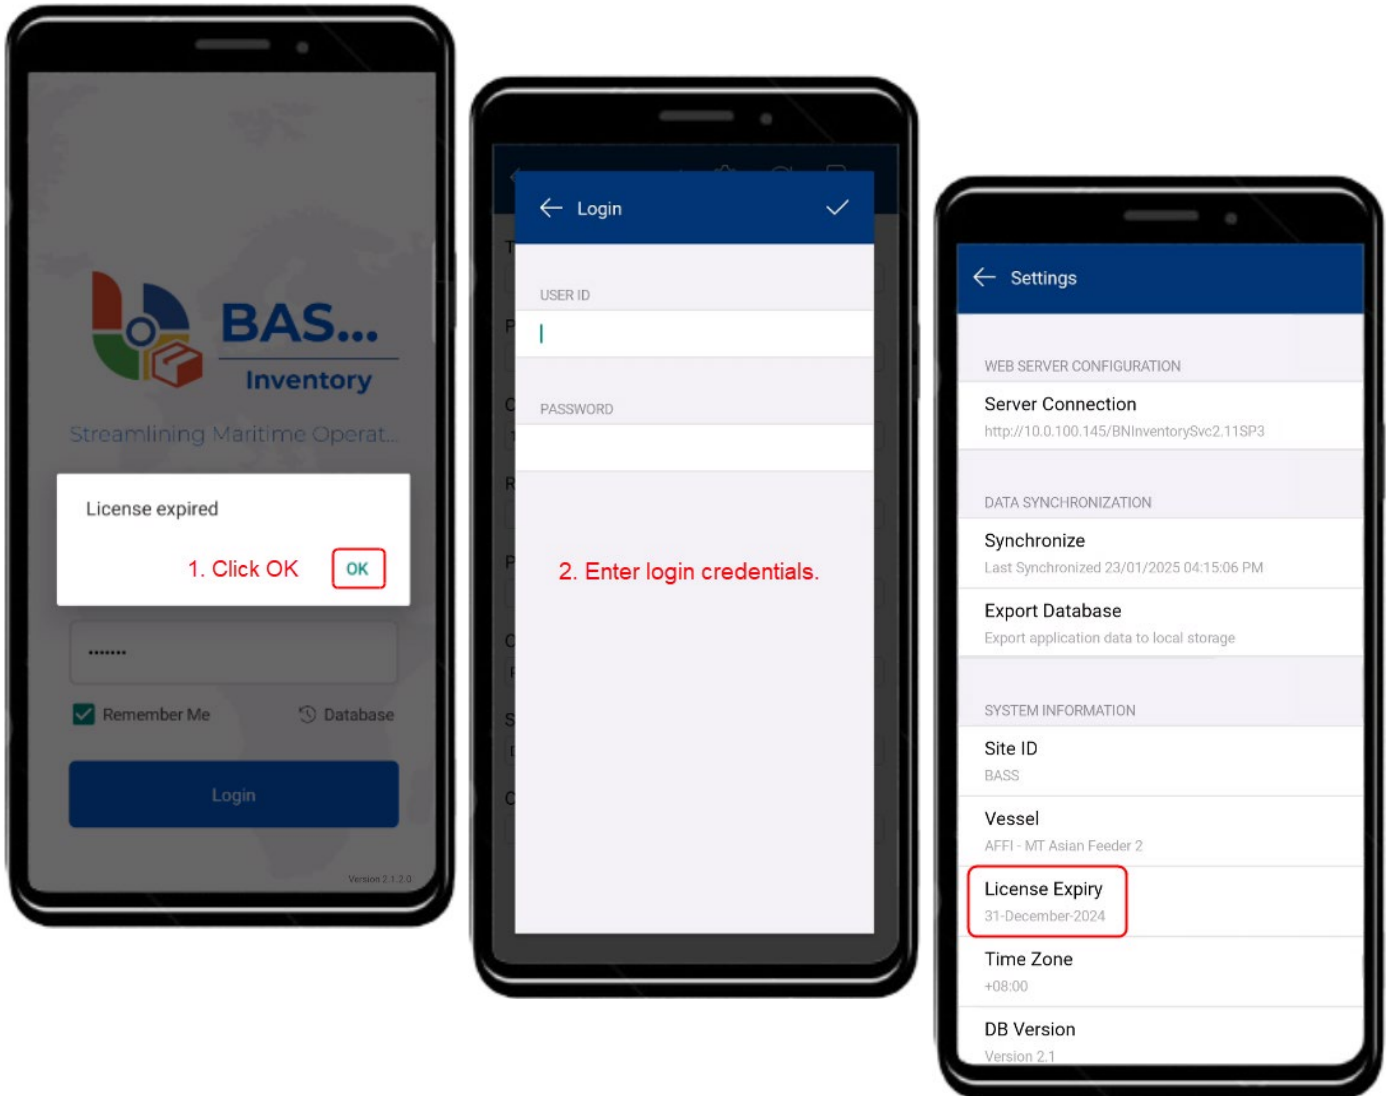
BAS...
Inventory
Streamlining Maritime Operat...

License expired

1. Click OK

OK

•••••••

Remember Me

Database

Login

Version 2.1.2.0

Login

USER ID

PASSWORD

2. Enter login credentials.

Settings

WEB SERVER CONFIGURATION

Server Connection
http://10.0.100.145/BNInventorySvc2.11SP3

DATA SYNCHRONIZATION

Synchronize
Last Synchronized 23/01/2025 04:15:06 PM

Export Database
Export application data to local storage

SYSTEM INFORMATION

Site ID
BASS

Vessel
AFFI - MT Asian Feeder 2

License Expiry
31-December-2024

Time Zone
+08:00

DB Version
Version 2.1